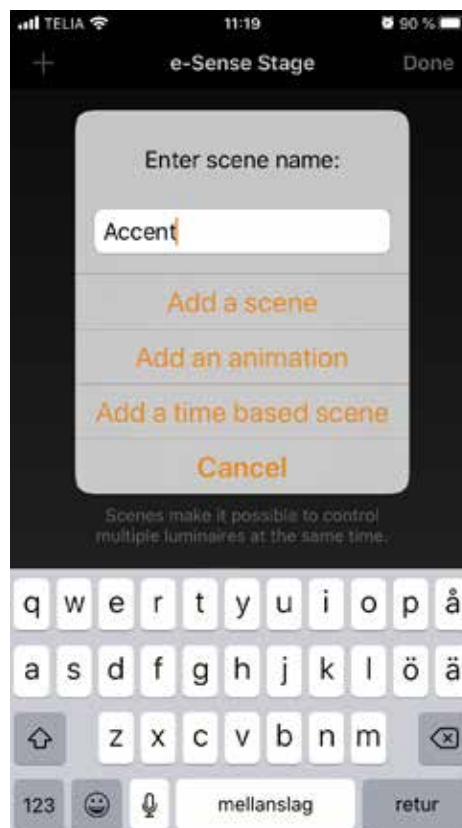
TELIA 11:19 90 %

+ e-Sense Stage Done

Enter scene name:

Accent

Add a scene

Add an animation

Add a time based scene

Cancel

Scenes make it possible to control multiple luminaires at the same time.

q w e r t y u i o p å

a s d f g h j k l ö ä

z x c v b n m

123 mellanslag retur